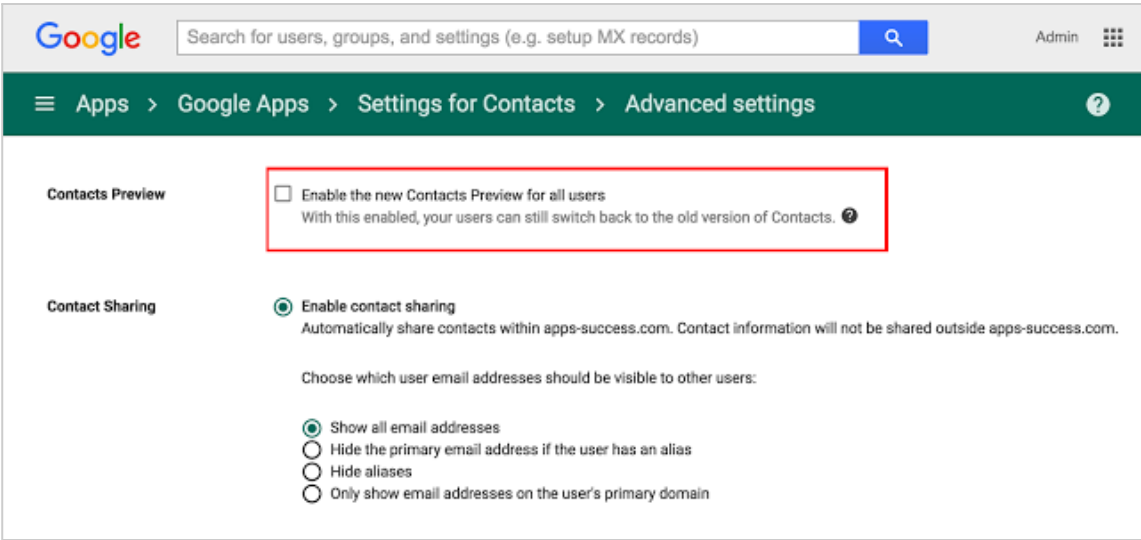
Google

Search for users, groups, and settings (e.g. setup MX records)

Admin

Apps > Google Apps > Settings for Contacts > Advanced settings

Contacts Preview

Enable the new Contacts Preview for all users
With this enabled, your users can still switch back to the old version of Contacts.

Contact Sharing

Enable contact sharing
Automatically share contacts within apps-success.com. Contact information will not be shared outside apps-success.com.

Choose which user email addresses should be visible to other users:

Show all email addresses
Hide the primary email address if the user has an alias
Hide aliases
Only show email addresses on the user's primary domain